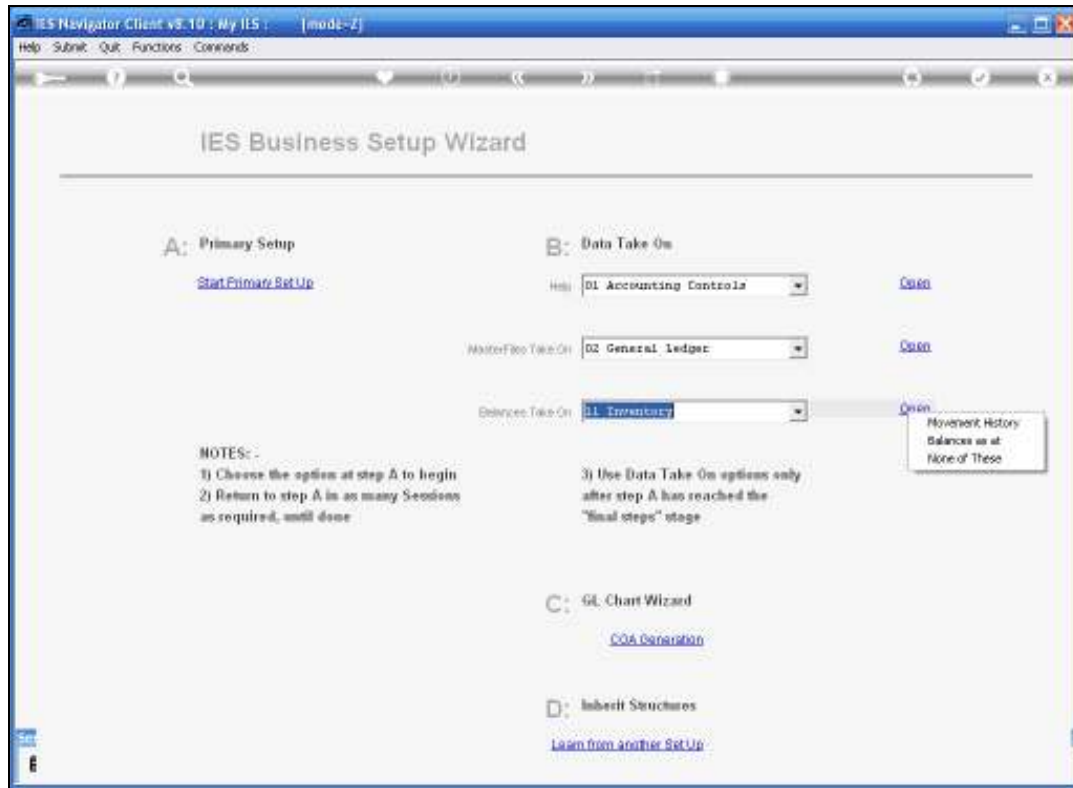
IES Navigator Client v8.10 : My IES : [mode-Z]

Help Submit Quit Functions Commands

IES Business Setup Wizard

A: Primary Setup

Start Primary Set Up

B: Data Take On

Help 01 Accounting Controls Open

MasterFiles Take On 02 General Ledger Open

Balances Take On 11 Inventory Open

Movement History
Balances as at
None of These

NOTES: -
1) Choose the option at step A to begin
2) Return to step A in as many Sessions as required, until done

3) Use Data Take On options only after step A has reached the "final steps" stage

C: GL Chart Wizard

COA Generation

D: Inherit Structures

Learn from another Set Up